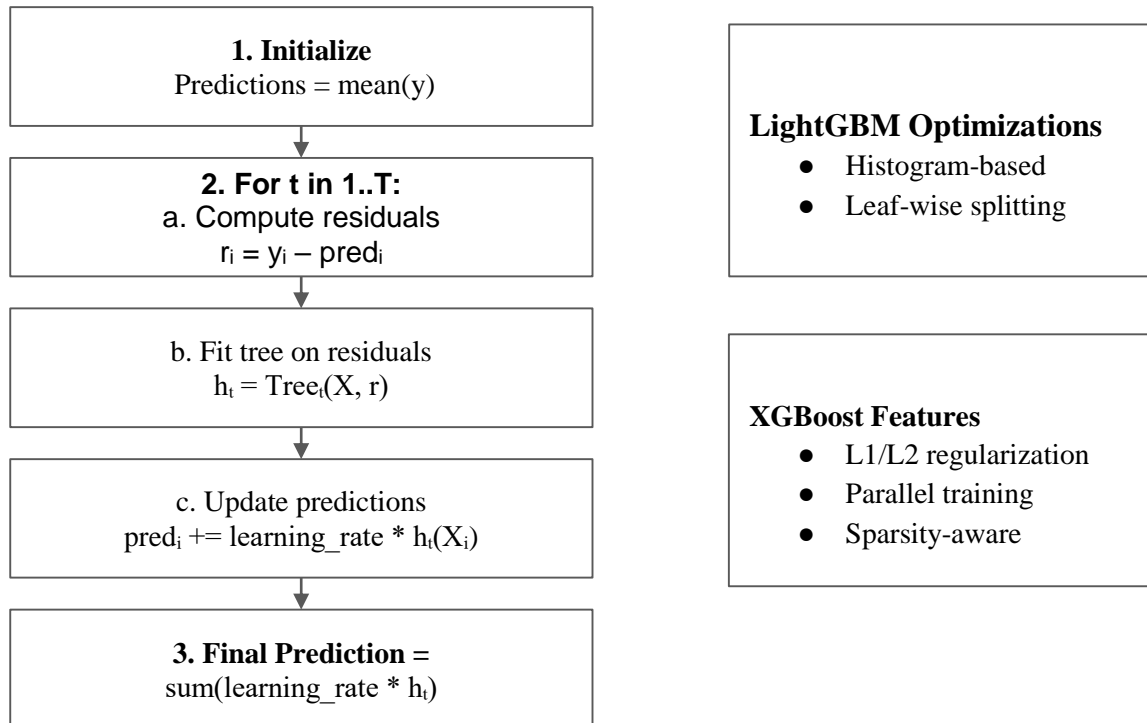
**1. Initialize**
Predictions = mean(y)

**2. For t in 1..T:**
a. Compute residuals
$r_i = y_i – pred_i$

b. Fit tree on residuals
$h_t = Tree_t(X, r)$

c. Update predictions
$pred_i$ += learning_rate * $h_t(X_i)$

**3. Final Prediction** =
sum(learning_rate * $h_t$)

**LightGBM Optimizations**
- Histogram-based
- Leaf-wise splitting

**XGBoost Features**
- L1/L2 regularization
- Parallel training
- Sparsity-aware